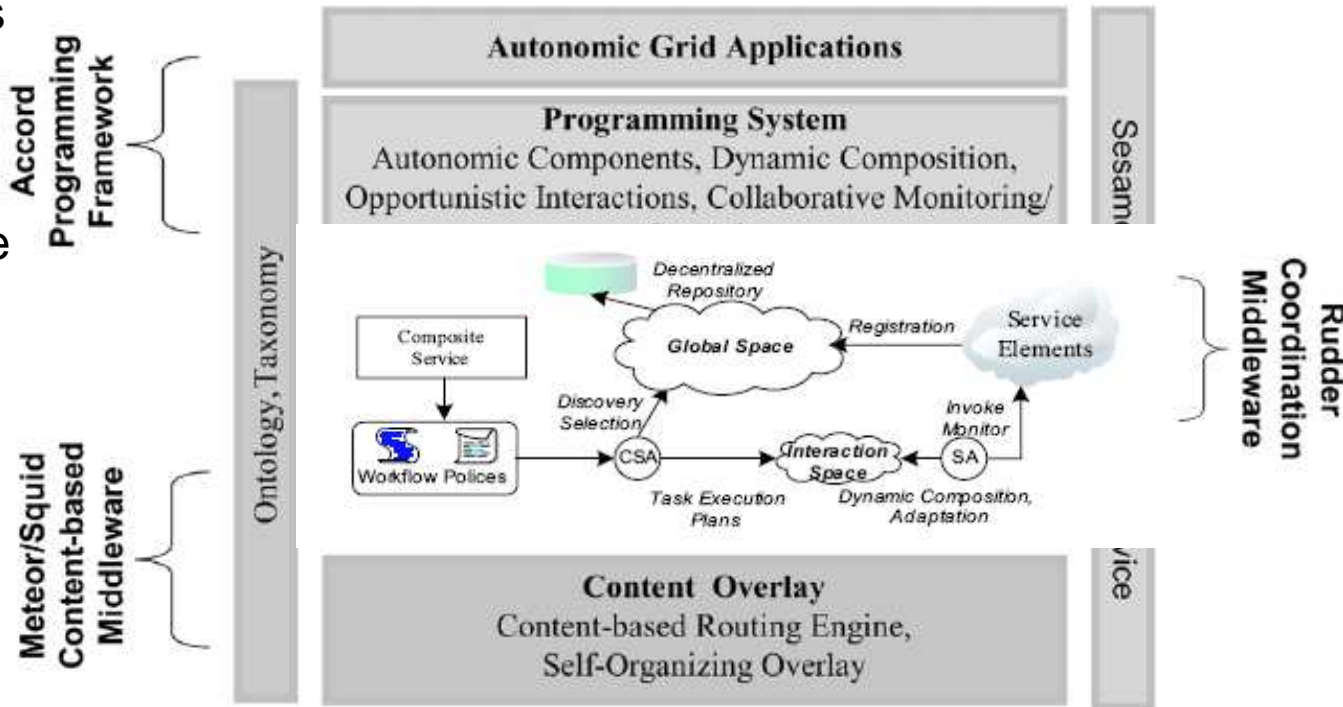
s

e

Accord Programming Framework

Autonomic Grid Applications

Ontology, Taxonomy

Programming System
Autonomic Components, Dynamic Composition, Opportunistic Interactions, Collaborative Monitoring/

Sesam

Decentralized Repository

Composite Service

Global Space

Registration

Service Elements

Rudder Coordination Middleware

Discovery Selection

Invoke Monitor

Workflow Polices

CSA

Interaction Space

SA

Task Execution Plans

Dynamic Composition, Adaptation

Meteor/Squid Content-based Middleware

vice

Content Overlay
Content-based Routing Engine, Self-Organizing Overlay